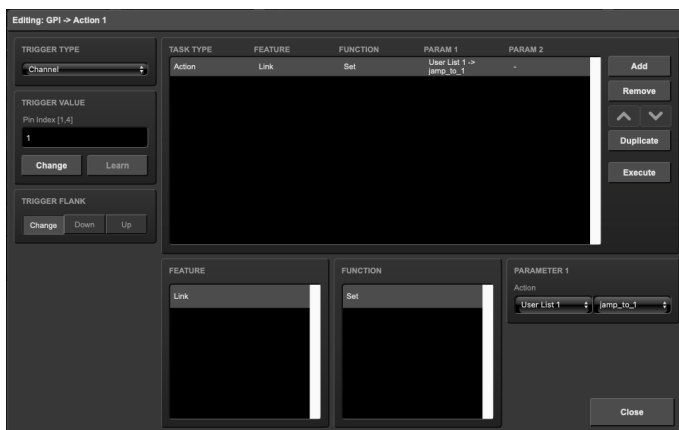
Editing: GPI -> Action 1

TRIGGER TYPE

Channel

TRIGGER VALUE

Pin Index [1,4]

1

Change

Learn

TRIGGER FLANK

Change

Down

Up

| TASK TYPE | FEATURE | FUNCTION | PARAM 1 | PARAM 2 |
|---|---|---|---|---|
| Action | Link | Set | User List 1 -> jamp_to_1 | - |

Add

Remove

Duplicate

Execute

FEATURE

Link

FUNCTION

Set

PARAMETER 1

Action

User List 1

jamp_to_1

Close